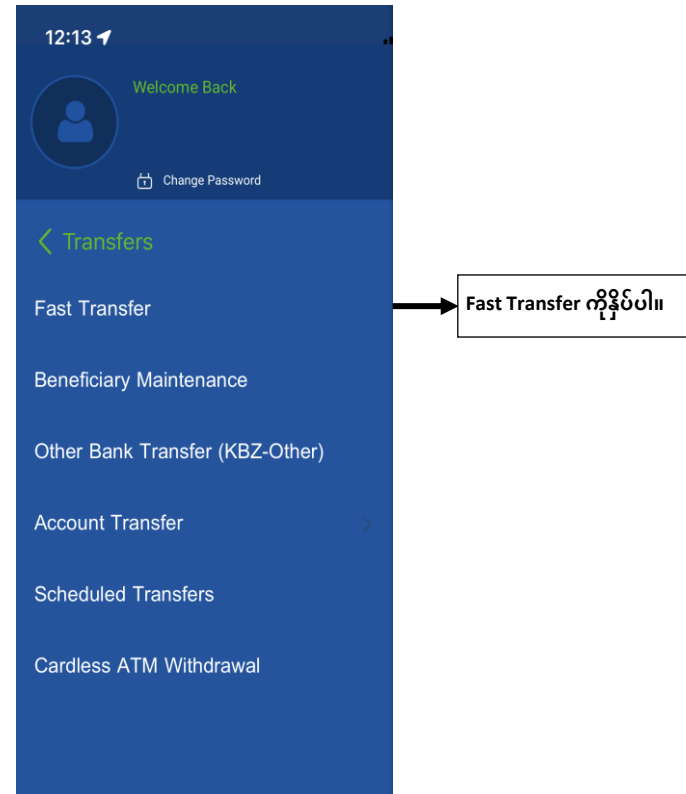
12:13

Welcome Back

Change Password

Transfers

Fast Transfer

Beneficiary Maintenance

Other Bank Transfer (KBZ-Other)

Account Transfer

Scheduled Transfers

Cardless ATM Withdrawal

Fast Transfer ကိုနှိပ်ပါ။